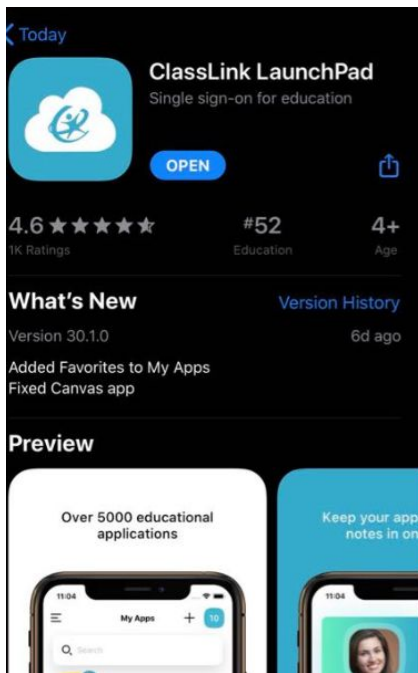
< Today

ClassLink LaunchPad

Single sign-on for education

OPEN

4.6 ★★★★★
1K Ratings

#52
Education

4+
Age

What's New

Version History

Version 30.1.0

6d ago

Added Favorites to My Apps
Fixed Canvas app

Preview

Over 5000 educational applications

11:04

My Apps

+

10

Search

Keep your app notes in on

11:04